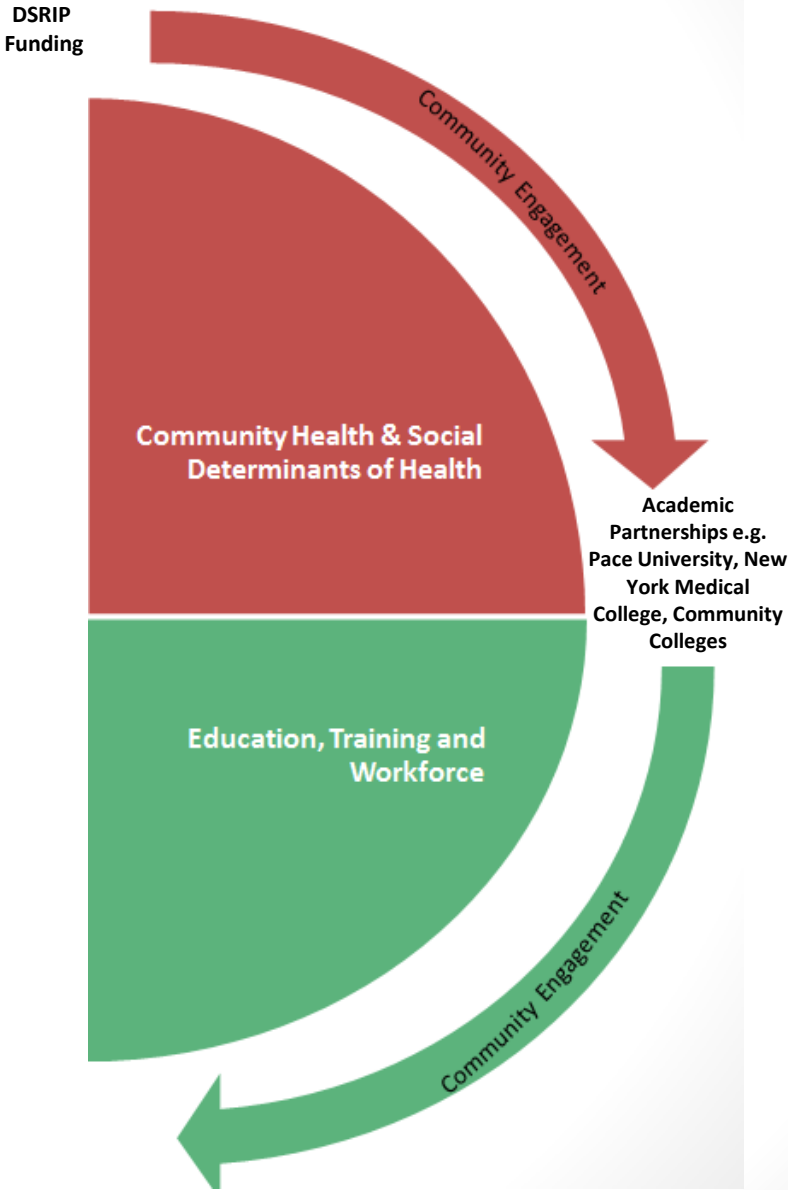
DSRIP Funding

Community Engagement

Community Health & Social Determinants of Health

Academic Partnerships e.g. Pace University, New York Medical College, Community Colleges

Education, Training and Workforce

Community Engagement